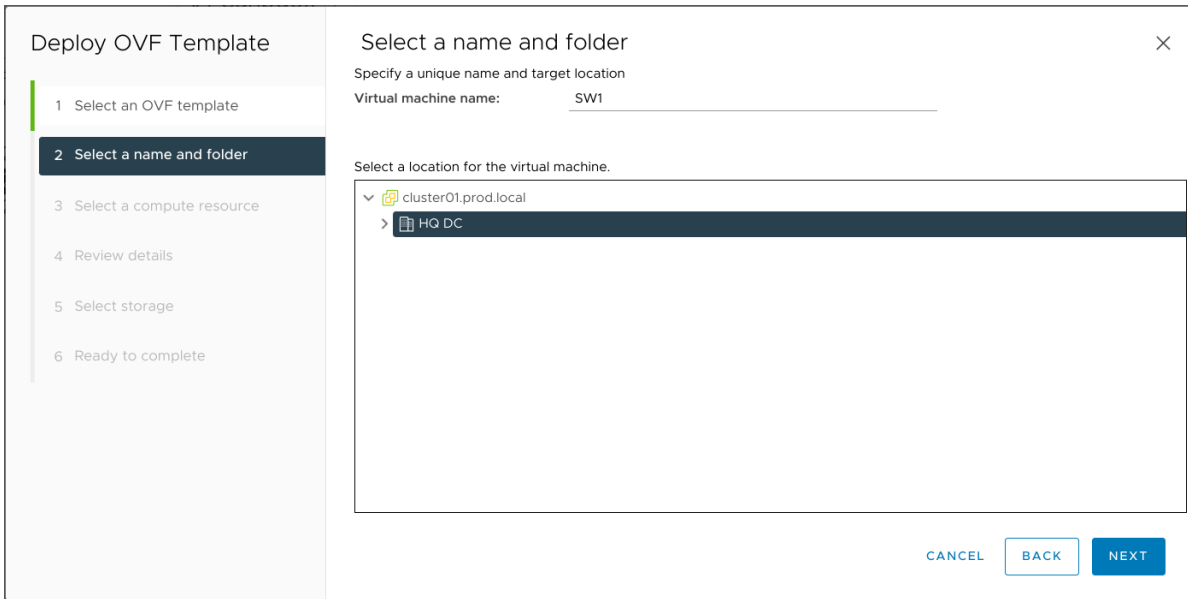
Deploy OVF Template

1 Select an OVF template

2 Select a name and folder

3 Select a compute resource

4 Review details

5 Select storage

6 Ready to complete

Select a name and folder

×

Specify a unique name and target location

Virtual machine name: SW1

Select a location for the virtual machine.

cluster01.prod.local

HQ DC

CANCEL BACK NEXT